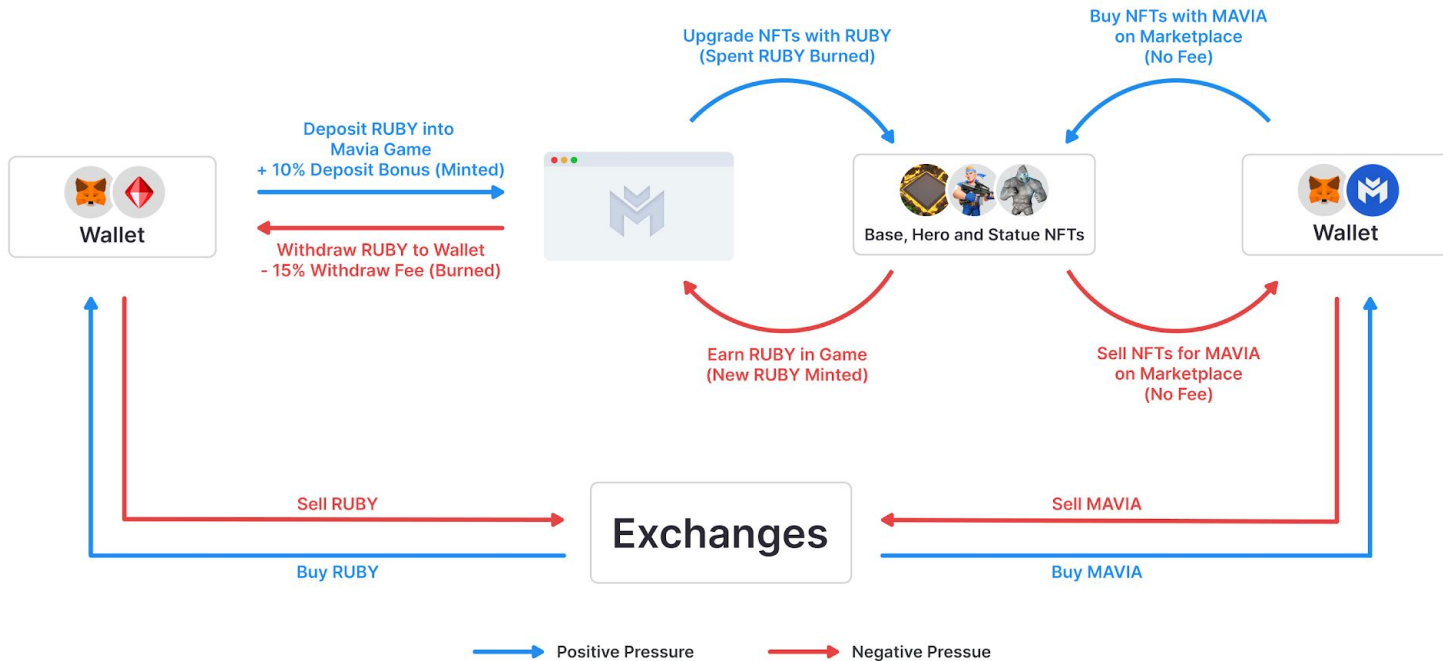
Upgrade NFTs with RUBY
(Spent RUBY Burned)

Buy NFTs with MAVIA
on Marketplace
(No Fee)

Deposit RUBY into
Mavia Game
+ 10% Deposit Bonus (Minted)

Wallet

Withdraw RUBY to Wallet
- 15% Withdraw Fee (Burned)

Base, Hero and Statue NFTs

Wallet

Earn RUBY in Game
(New RUBY Minted)

Sell NFTs for MAVIA
on Marketplace
(No Fee)

Sell RUBY

Exchanges

Sell MAVIA

Buy RUBY

Buy MAVIA

Positive Pressure

Negative Pressue